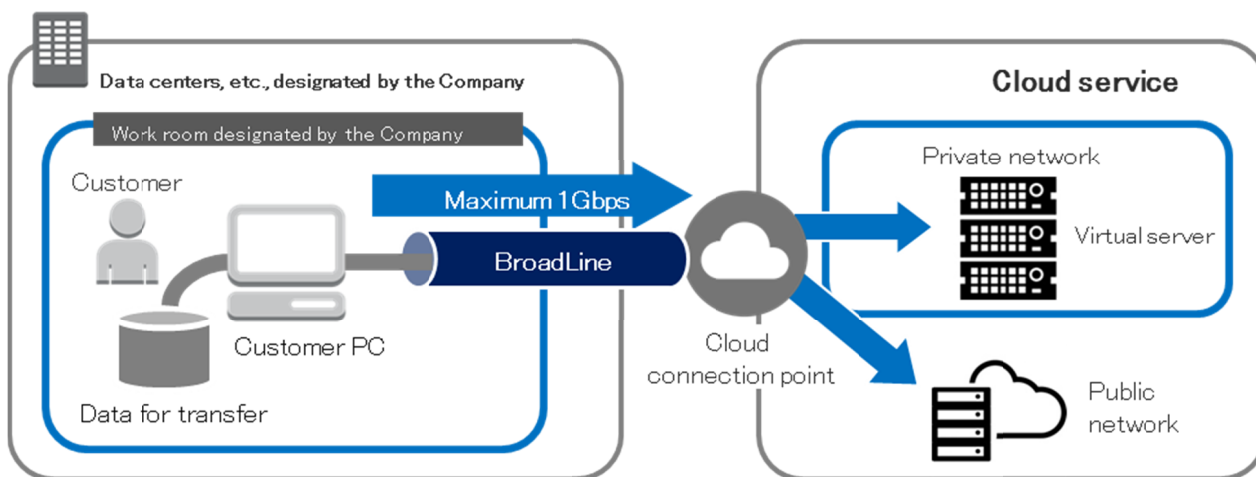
Data centers, etc., designated by the Company

Work room designated by the Company

Customer

Customer PC

Data for transfer

Maximum 1Gbps

BroadLine

Cloud connection point

Cloud service

Private network

Virtual server

Public network